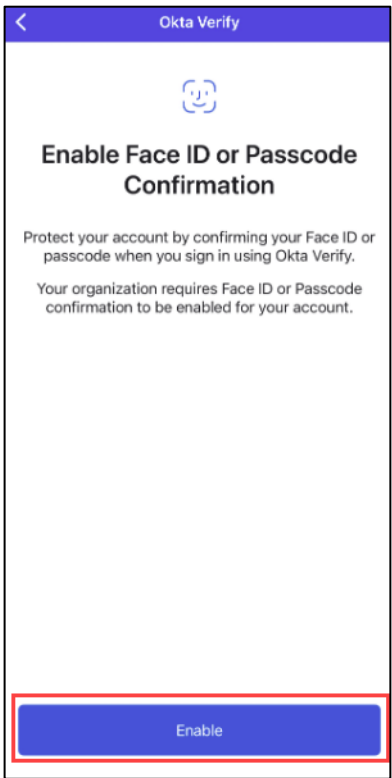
Okta Verify

Enable Face ID or Passcode Confirmation

Protect your account by confirming your Face ID or passcode when you sign in using Okta Verify.

Your organization requires Face ID or Passcode confirmation to be enabled for your account.

Enable